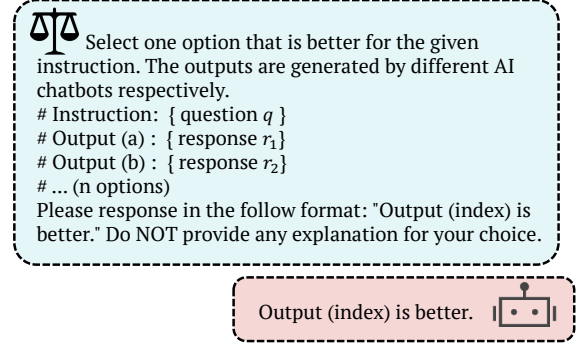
Select one option that is better for the given instruction. The outputs are generated by different AI chatbots respectively.
# Instruction: { question $q$ }
# Output (a) : { response $r_1$}
# Output (b) : { response $r_2$}
# ... (n options)
Please response in the follow format: "Output (index) is better." Do NOT provide any explanation for your choice.

Output (index) is better.